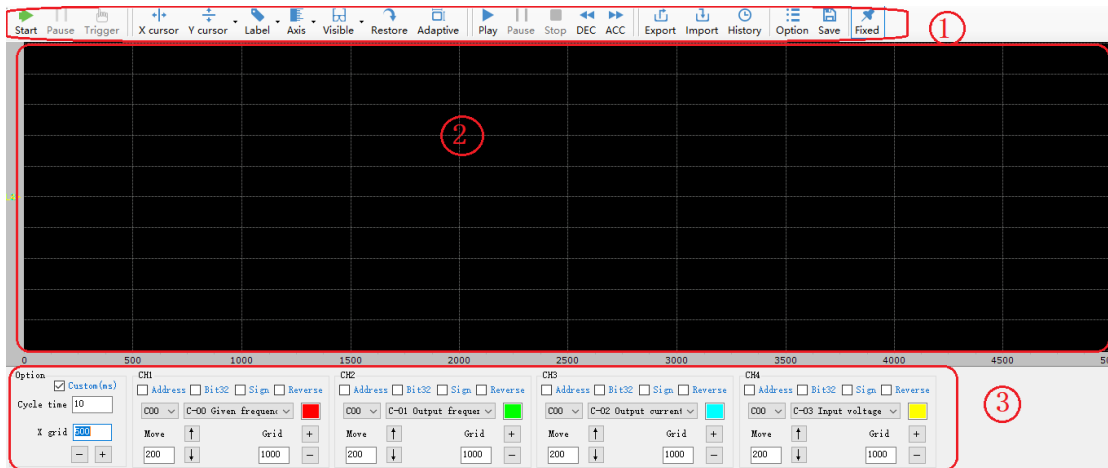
Start Pause Trigger X cursor Y cursor Label Axis Visible Restore Adaptive Play Pause Stop DEC ACC Export Import History Option Save Fixed

①

②

0 500 1000 1500 2000 2500 3000 3500 4000 4500 5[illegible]

Option
Custom(ms)
Cycle time 10
X grid 500
− +

CH1
Address Bit32 Sign Reverse
C00 C-00 Given frequenc
Move Grid
200 1000
+ −

CH2
Address Bit32 Sign Reverse
C00 C-01 Output freque
Move Grid
200 1000
+ −

CH3
Address Bit32 Sign Reverse
C00 C-02 Output current
Move Grid
200 1000
+ −

CH4
Address Bit32 Sign Reverse
C00 C-03 Input voltage
Move Grid
200 1000
+ −

③